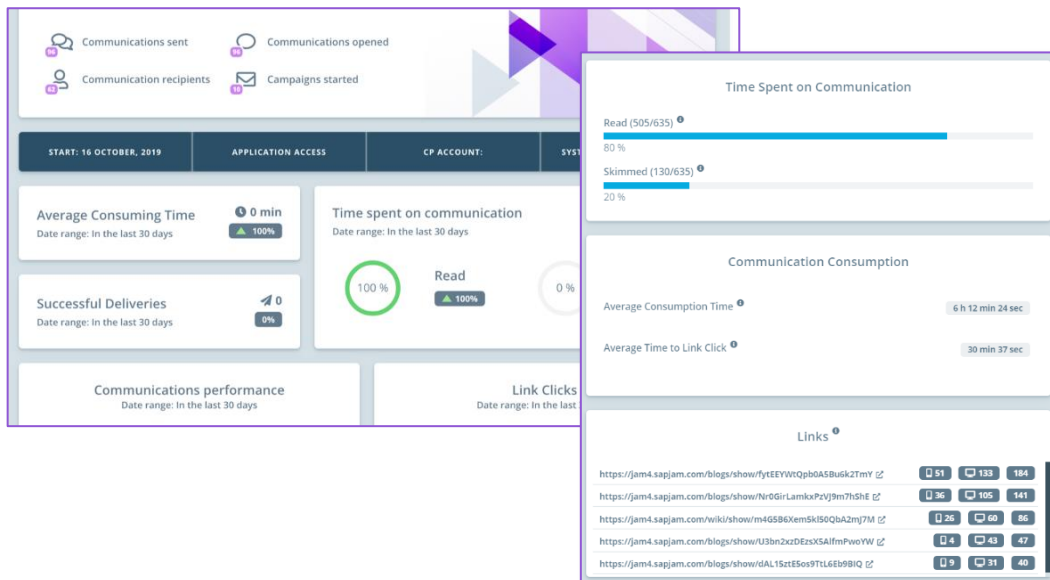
96 Communications sent
96 Communications opened
62 Communication recipients
18 Campaigns started

START: 16 OCTOBER, 2019
APPLICATION ACCESS
CP ACCOUNT:
SYST

Average Consuming Time
Date range: In the last 30 days
0 min
100%

Time spent on communication
Date range: In the last 30 days
100 %
Read
100%
0 %

Successful Deliveries
Date range: In the last 30 days
0
0%

Communications performance
Date range: In the last 30 days

Link Clicks
Date range: In the last

Time Spent on Communication

Read (505/635)
80 %

Skimmed (130/635)
20 %

Communication Consumption

Average Consumption Time
6 h 12 min 24 sec

Average Time to Link Click
30 min 37 sec

Links

| | | | |
|---|---|---|---|
| https://jam4.sapjam.com/blogs/show/fytEEYWtQpb0A5Bu6k2TmY | 51 | 133 | 184 |
| https://jam4.sapjam.com/blogs/show/Nr0GirLamkxPzVj9m7hShE | 36 | 105 | 141 |
| https://jam4.sapjam.com/wiki/show/m4G5B6Xem5kl50QbA2Mj7M | 26 | 60 | 86 |
| https://jam4.sapjam.com/blogs/show/U3bn2xzDEzsX5AlfmPwoYW | 4 | 43 | 47 |
| https://jam4.sapjam.com/blogs/show/dAL15ztE5os9TtL6Eb9BiQ | 9 | 31 | 40 |